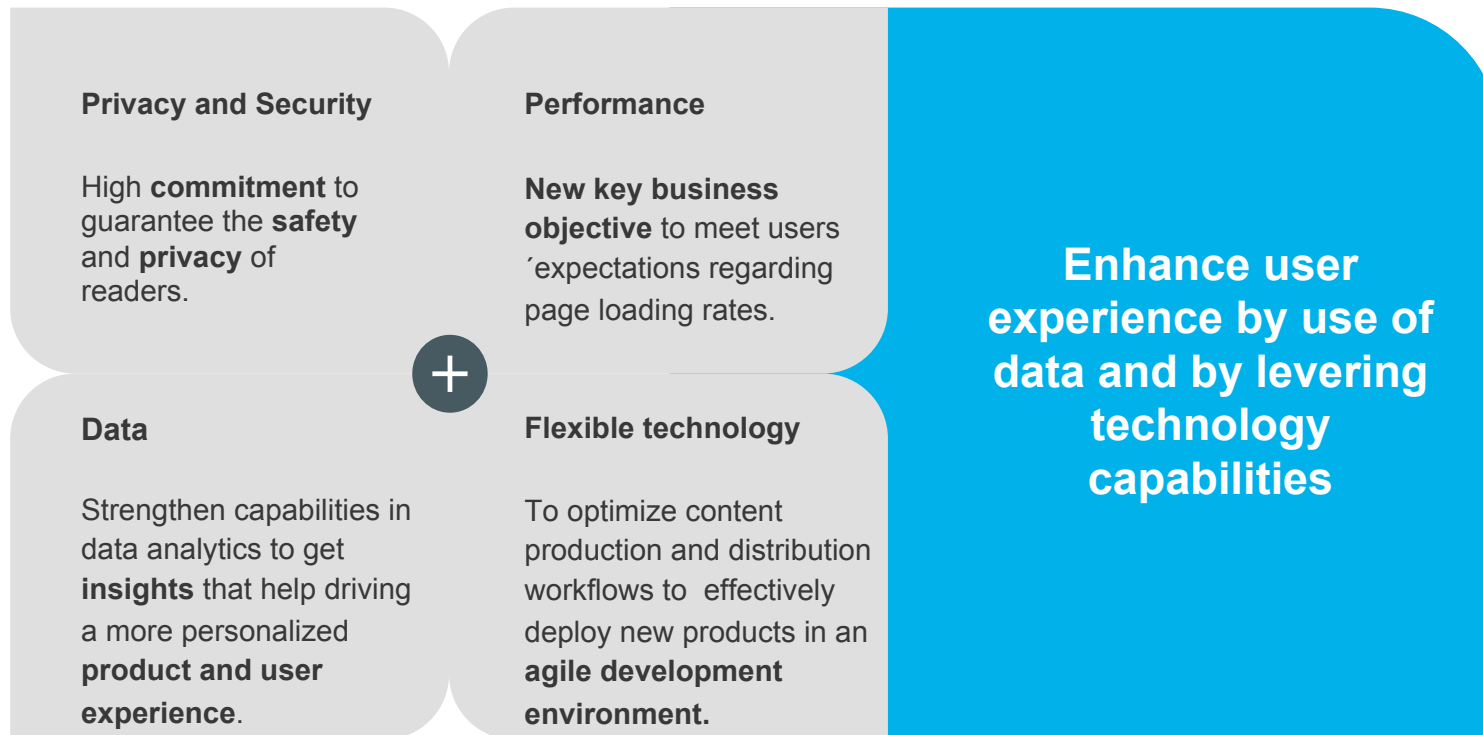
Privacy and Security

High commitment to guarantee the safety and privacy of readers.

Performance

New key business objective to meet users ´expectations regarding page loading rates.

+

Data

Strengthen capabilities in data analytics to get insights that help driving a more personalized product and user experience.

Flexible technology

To optimize content production and distribution workflows to effectively deploy new products in an agile development environment.

Enhance user experience by use of data and by levering technology capabilities